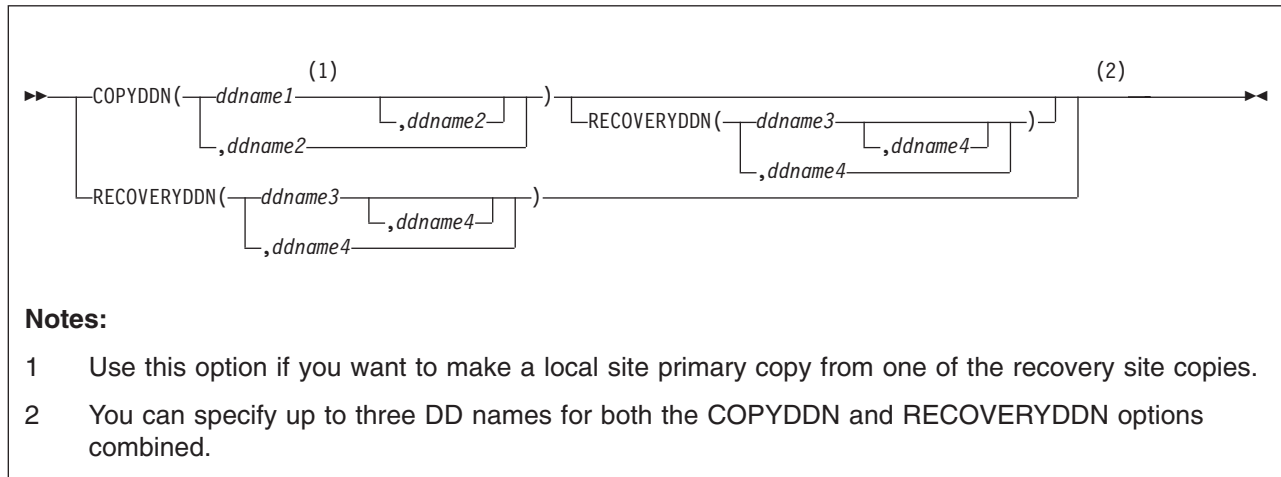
COPYDDN( ddname1 (1) ,ddname2 ,ddname2 ) RECOVERYDDN( ddname3 ,ddname4 ,ddname4 ) (2)

RECOVERYDDN( ddname3 ,ddname4 ,ddname4 )

**Notes:**

1 Use this option if you want to make a local site primary copy from one of the recovery site copies.

2 You can specify up to three DD names for both the COPYDDN and RECOVERYDDN options combined.